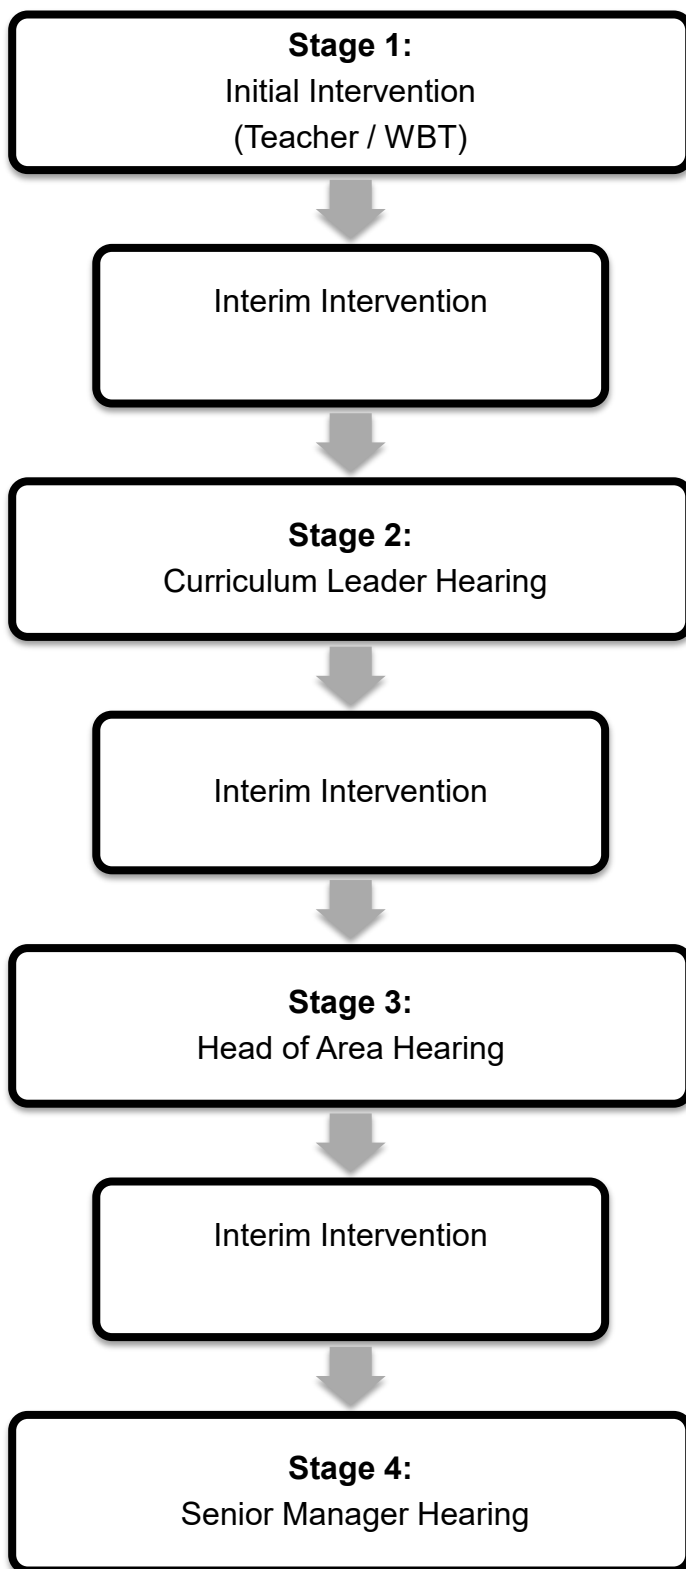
Stage 1:
Initial Intervention
(Teacher / WBT)

Interim Intervention

Stage 2:
Curriculum Leader Hearing

Interim Intervention

Stage 3:
Head of Area Hearing

Interim Intervention

Stage 4:
Senior Manager Hearing